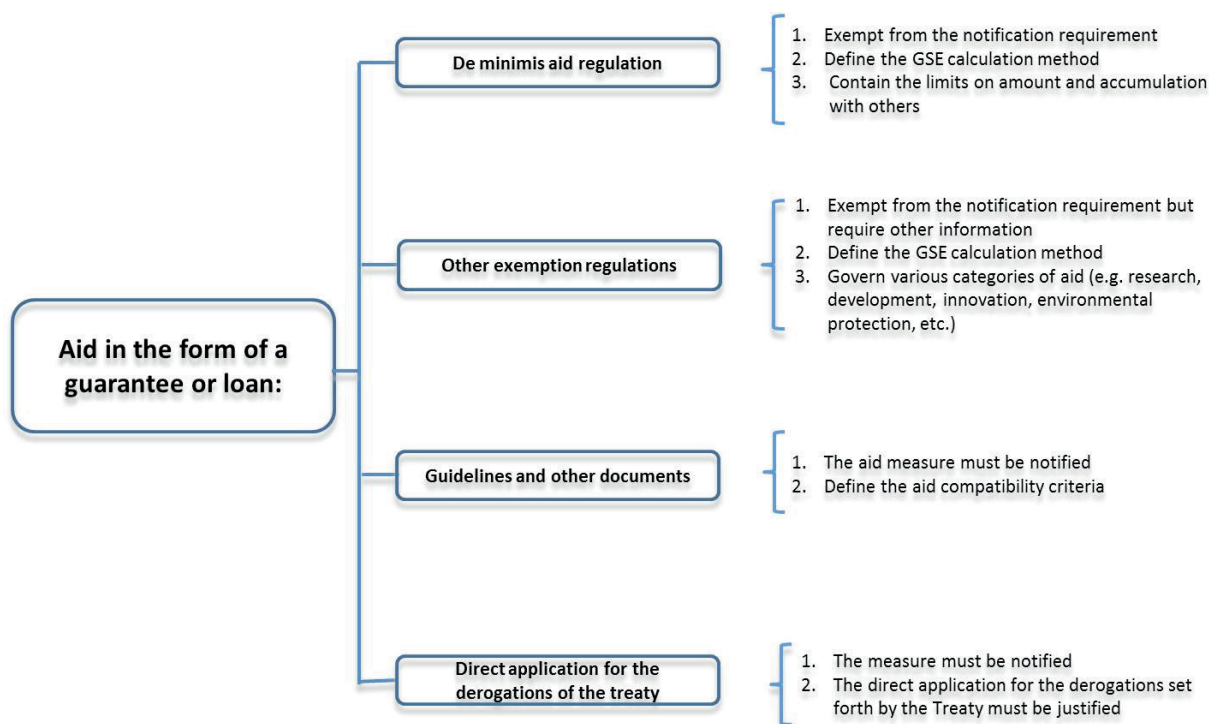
Aid in the form of a guarantee or loan:

De minimis aid regulation

1. Exempt from the notification requirement
2. Define the GSE calculation method
3. Contain the limits on amount and accumulation with others

Other exemption regulations

1. Exempt from the notification requirement but require other information
2. Define the GSE calculation method
3. Govern various categories of aid (e.g. research, development, innovation, environmental protection, etc.)

Guidelines and other documents

1. The aid measure must be notified
2. Define the aid compatibility criteria

Direct application for the derogations of the treaty

1. The measure must be notified
2. The direct application for the derogations set forth by the Treaty must be justified